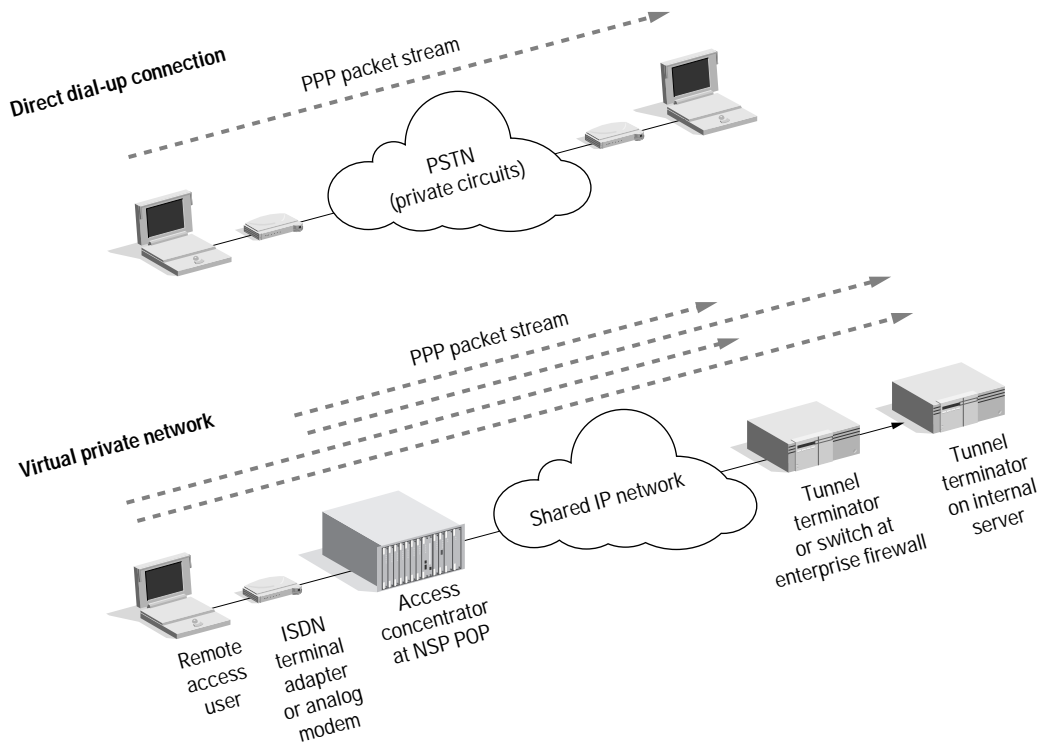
Direct dial-up connection

PPP packet stream

PSTN
(private circuits)

PPP packet stream

Virtual private network

Shared IP network

Tunnel terminator or switch at enterprise firewall

Tunnel terminator on internal server

Remote access user

ISDN terminal adapter or analog modem

Access concentrator at NSP POP